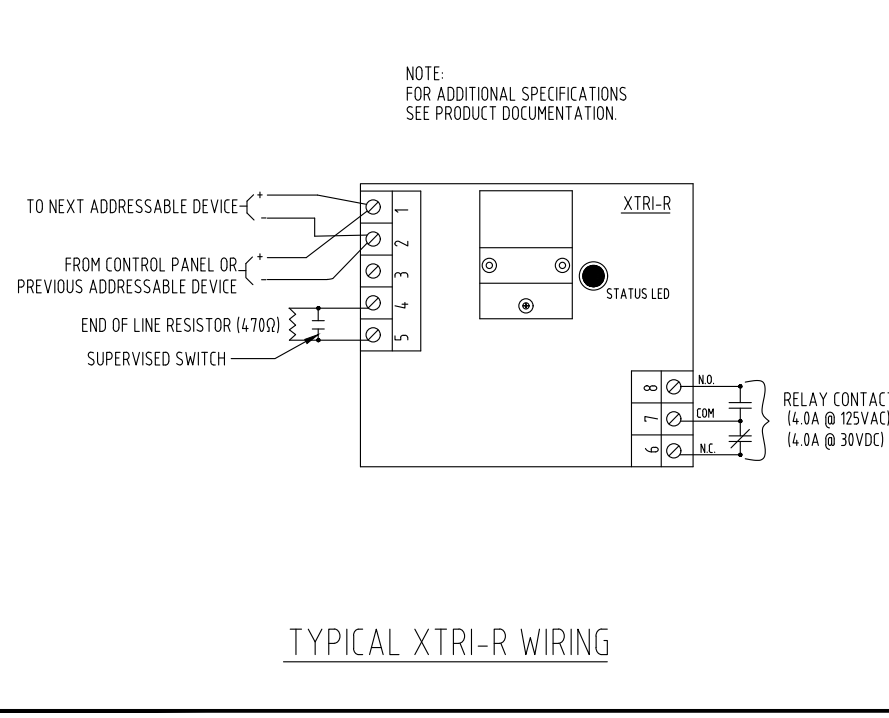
NOTE:
FOR ADDITIONAL SPECIFICATIONS
SEE PRODUCT DOCUMENTATION.

TO NEXT ADDRESSABLE DEVICE + –

FROM CONTROL PANEL OR PREVIOUS ADDRESSABLE DEVICE + –

END OF LINE RESISTOR (47Ω)

SUPERVISED SWITCH

1
2
3
4
5

XTRI-R

STATUS LED

8 N.O.
7 COM
6 N.C.

RELAY CONTACT
(4.0A @ 125VAC)
(4.0A @ 30VDC)

TYPICAL XTRI-R WIRING